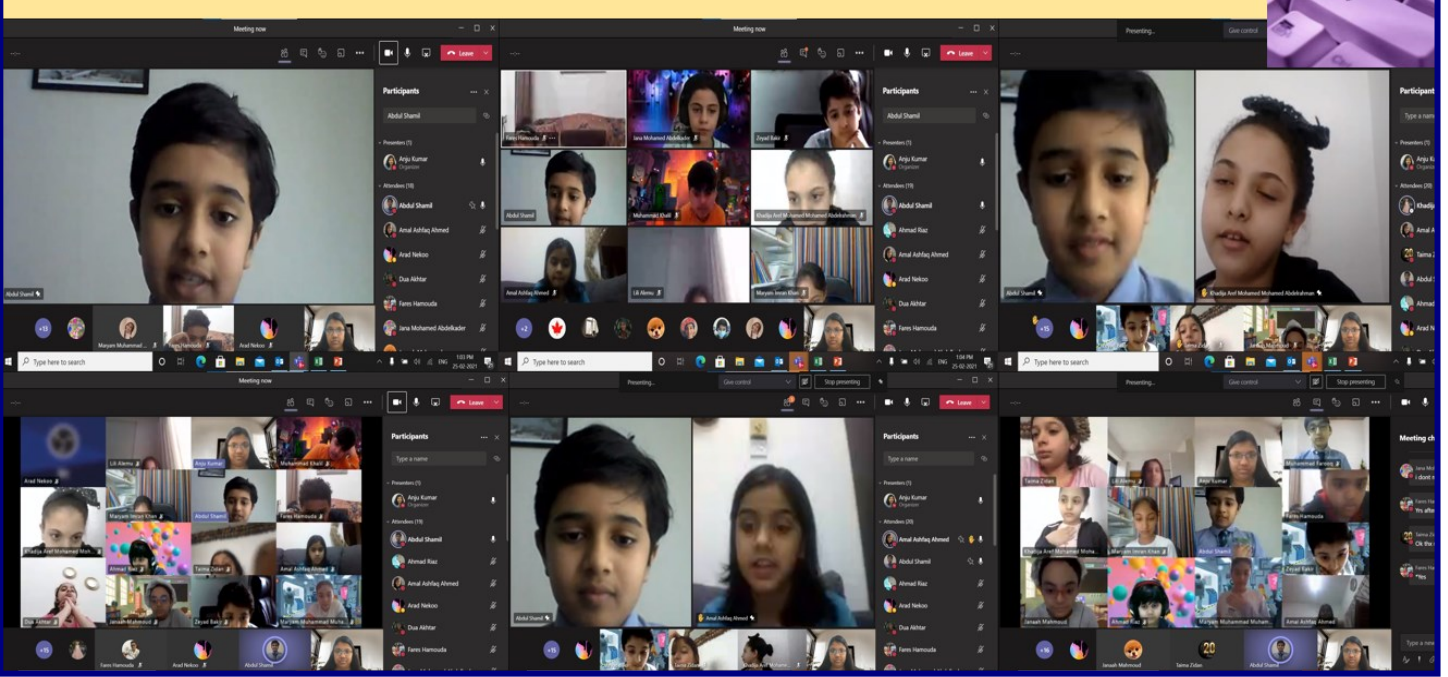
Meeting now

Leave

Participants

Abdul Shamil

Presenters (1)

Anju Kumar
Organizer

Attendees (18)

Abdul Shamil

Amal Ashfaq Ahmed

Arad Nekoo

Dua Akhtar

Fares Hamouda

Jana Mohamed Abdelkader

Abdul Shamil

+13

Maryam Muhammad

Fares Hamouda

Arad Nekoo

Type here to search

1:03 PM
25-02-2021

Meeting now

Leave

Fares Hamouda

Jana Mohamed Abdelkader

Ziyad Bakir

Abdul Shamil

Muhammad Khalil

Khadija Aref Mohamed Mohamed Abdelrahman

Amal Ashfaq Ahmed

Lili Alemu

Maryam Imran Khan

+2

Participants

Abdul Shamil

Presenters (1)

Anju Kumar
Organizer

Attendees (19)

Abdul Shamil

Ahmad Riaz

Amal Ashfaq Ahmed

Arad Nekoo

Dua Akhtar

Fares Hamouda

Type here to search

1:04 PM
25-02-2021

Presenting...

Give control

Participants

Type a name

Presenters (1)

Attendees (20)

Abdul Shamil

Khadija Aref Mohamed Mohamed Abdelrahman

+15

Jamila Mahmoud

Type here to search

Meeting now

Leave

Participants

Type a name

Presenters (1)

Anju Kumar
Organizer

Attendees (19)

Abdul Shamil

Ahmad Riaz

Amal Ashfaq Ahmed

Arad Nekoo

Dua Akhtar

Fares Hamouda

Arad Nekoo

Lili Alemu

Anju Kumar

Muhammad Khalil

Maryam Imran Khan

Abdul Shamil

Fares Hamouda

Khadija Aref Mohamed Moh...

Ahmad Riaz

Taima Zidan

Amal Ashfaq Ahmed

Dua Akhtar

Janaah Mahmoud

Ziyad Bakir

Maryam Muhammad Muha...

+15

Fares Hamouda

Arad Nekoo

Abdul Shamil

Presenting...

Give control

Stop presenting

Leave

Participants

Type a name

Presenters (1)

Anju Kumar
Organizer

Attendees (20)

Amal Ashfaq Ahmed

Abdul Shamil

Ahmad Riaz

Amal Ashfaq Ahmed

Arad Nekoo

Dua Akhtar

Fares Hamouda

Abdul Shamil

Amal Ashfaq Ahmed

+15

Taima Zidan

Khadija Aref Moh...

Presenting...

Give control

Stop presenting

Taima Zidan

Lili Alemu

Anju Kumar

Muhammad Farees

Fares Hamouda

Khadija Aref Mohamed Moha...

Maryam Imran Khan

Abdul Shamil

Ziyad Bakir

Janaah Mahmoud

Ahmad Riaz

Maryam Muhammad Muham...

Amal Ashfaq Ahmed

+16

Janaah Mahmoud

Taima Zidan

Abdul Shamil

Meeting ch

Jana Mo
i dont n

Fares Ha
Yes after

Taima Zi
Ok thn

Fares Ha
Yes